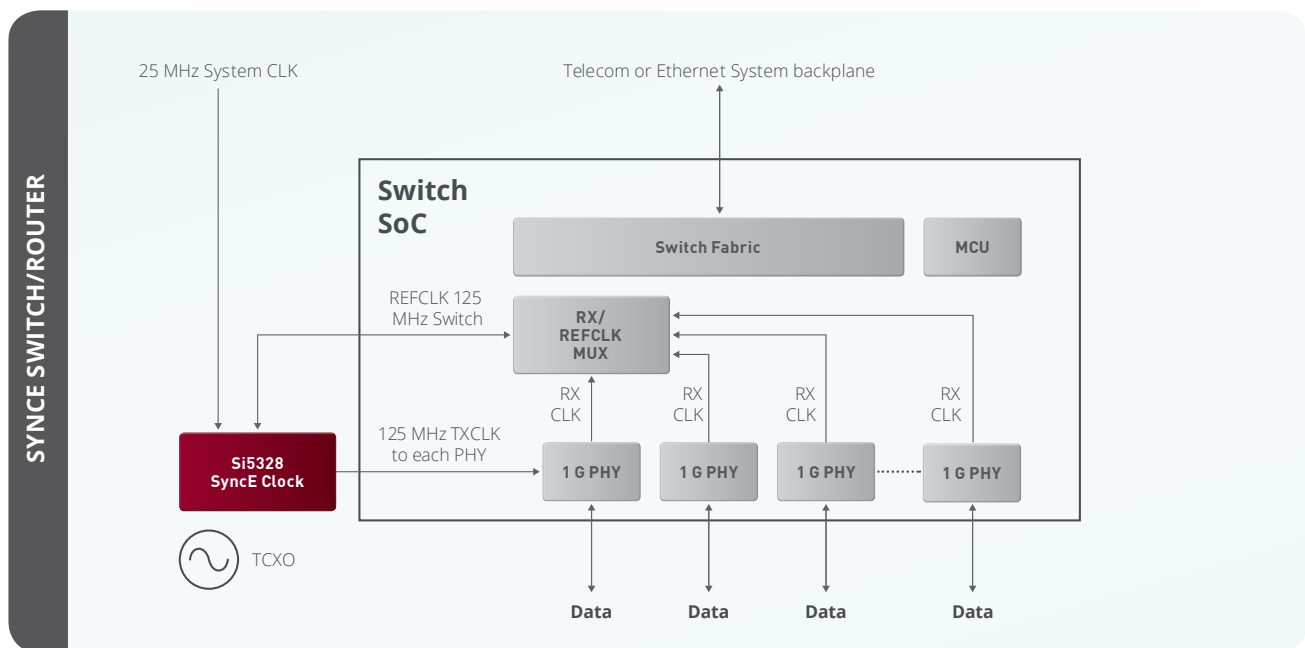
SYNCE SWITCH/ROUTER

25 MHz System CLK

Telecom or Ethernet System backplane

Switch SoC

Switch Fabric

MCU

REFCLK 125 MHz Switch

RX/ REFCLK MUX

RX CLK

RX CLK

RX CLK

RX CLK

125 MHz TXCLK to each PHY

Si5328 SyncE Clock

1 G PHY

1 G PHY

1 G PHY

1 G PHY

TCXO

Data

Data

Data

Data